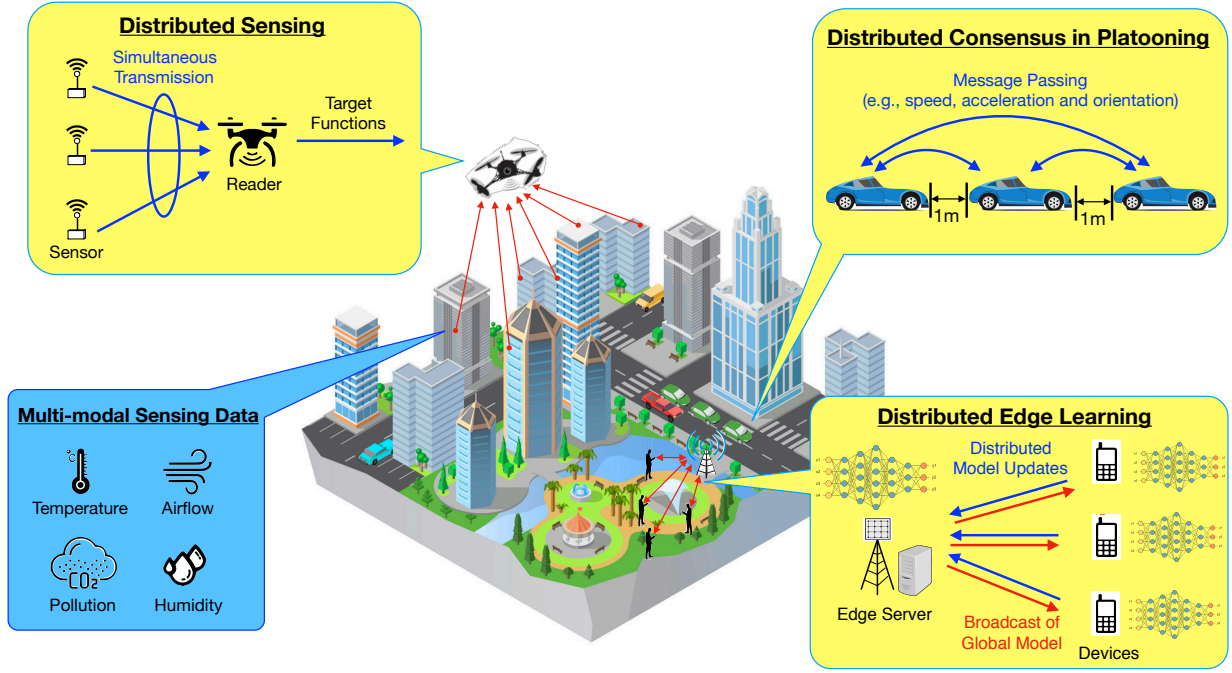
Distributed Sensing

Simultaneous Transmission

Target Functions

Reader

Sensor

Distributed Consensus in Platooning

Message Passing
(e.g., speed, acceleration and orientation)

1m

1m

Multi-modal Sensing Data

Temperature

Airflow

$CO_2$

Pollution

Humidity

Distributed Edge Learning

Distributed Model Updates

Edge Server

Broadcast of Global Model

Devices